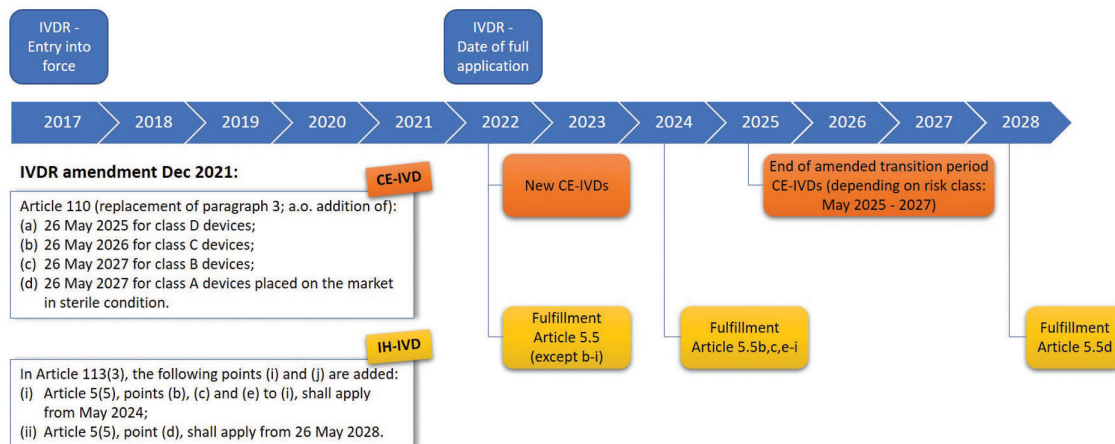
IVDR - Entry into force

IVDR - Date of full application

2017 2018 2019 2020 2021 2022 2023 2024 2025 2026 2027 2028

IVDR amendment Dec 2021:

CE-IVD

Article 110 (replacement of paragraph 3; a.o. addition of):
(a) 26 May 2025 for class D devices;
(b) 26 May 2026 for class C devices;
(c) 26 May 2027 for class B devices;
(d) 26 May 2027 for class A devices placed on the market in sterile condition.

IH-IVD

In Article 113(3), the following points (i) and (j) are added:
(i) Article 5(5), points (b), (c) and (e) to (i), shall apply from May 2024;
(ii) Article 5(5), point (d), shall apply from 26 May 2028.

New CE-IVDs

End of amended transition period CE-IVDs (depending on risk class: May 2025 - 2027)

Fulfillment Article 5.5 (except b-i)

Fulfillment Article 5.5b,c,e-i

Fulfillment Article 5.5d